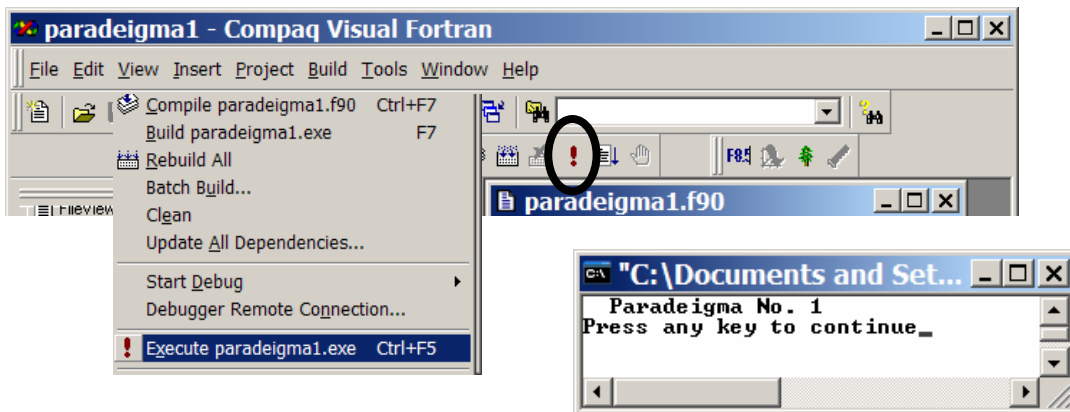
paradeigma1 - Compaq Visual Fortran

File Edit View Insert Project Build Tools Window Help

Compile paradeigma1.f90 Ctrl+F7
Build paradeigma1.exe F7
Rebuild All
Batch Build...
Clean
Update All Dependencies...
Start Debug
Debugger Remote Connection...
Execute paradeigma1.exe Ctrl+F5

FileView

paradeigma1.f90

"C:\Documents and Set...

Paradeigma No. 1
Press any key to continue_